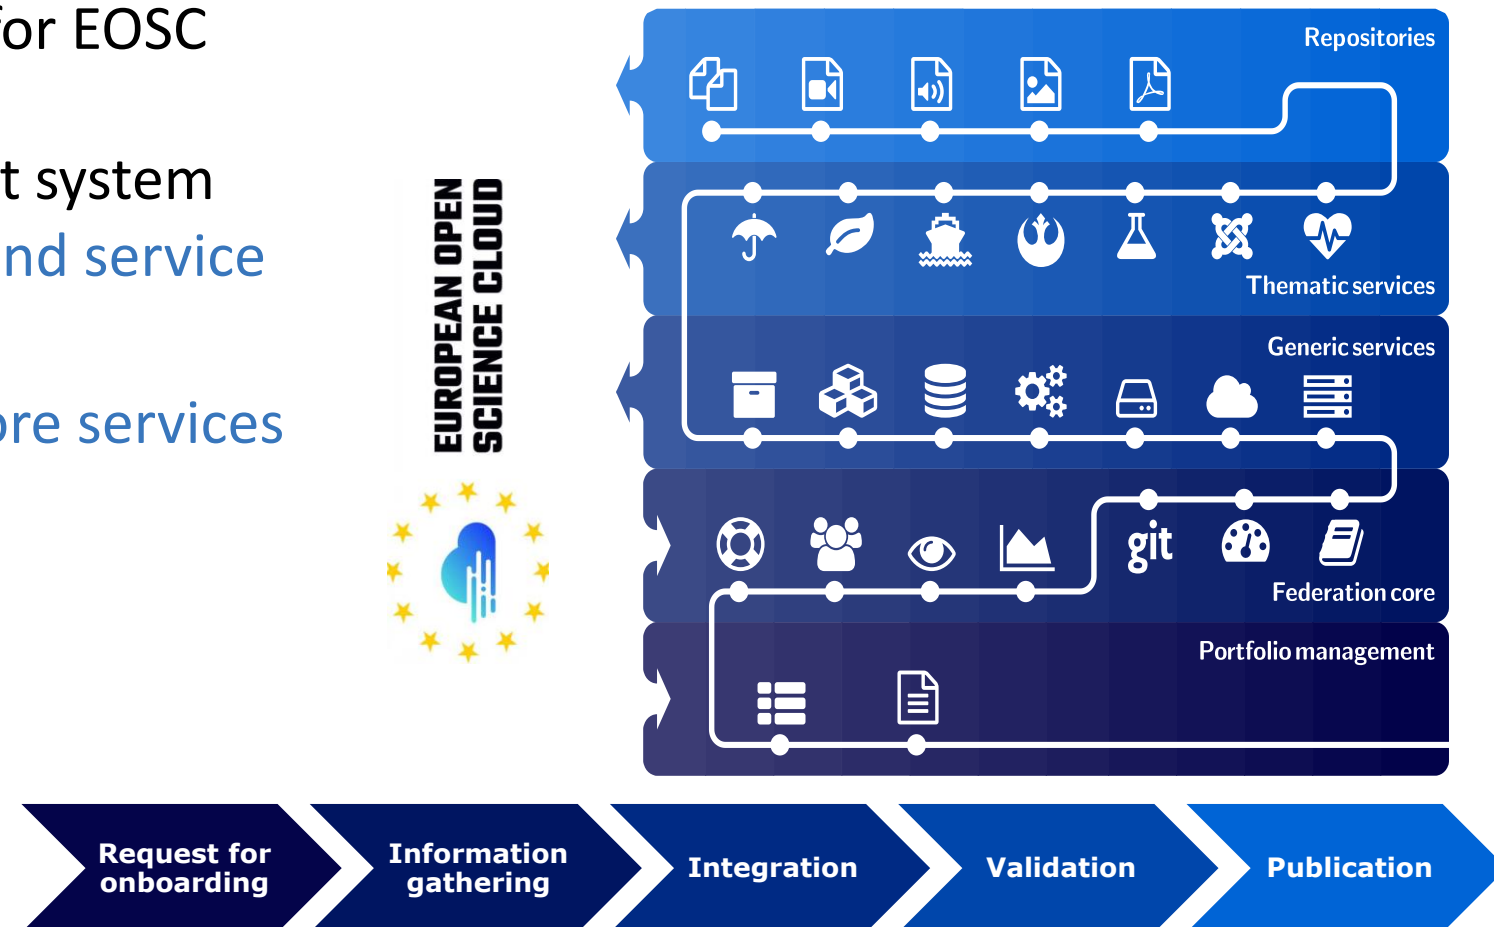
for EOSC

t system
nd service

re services

EUROPEAN OPEN SCIENCE CLOUD

Repositories

Thematic services

Generic services

git

Federation core

Portfolio management

Request for onboarding

Information gathering

Integration

Validation

Publication